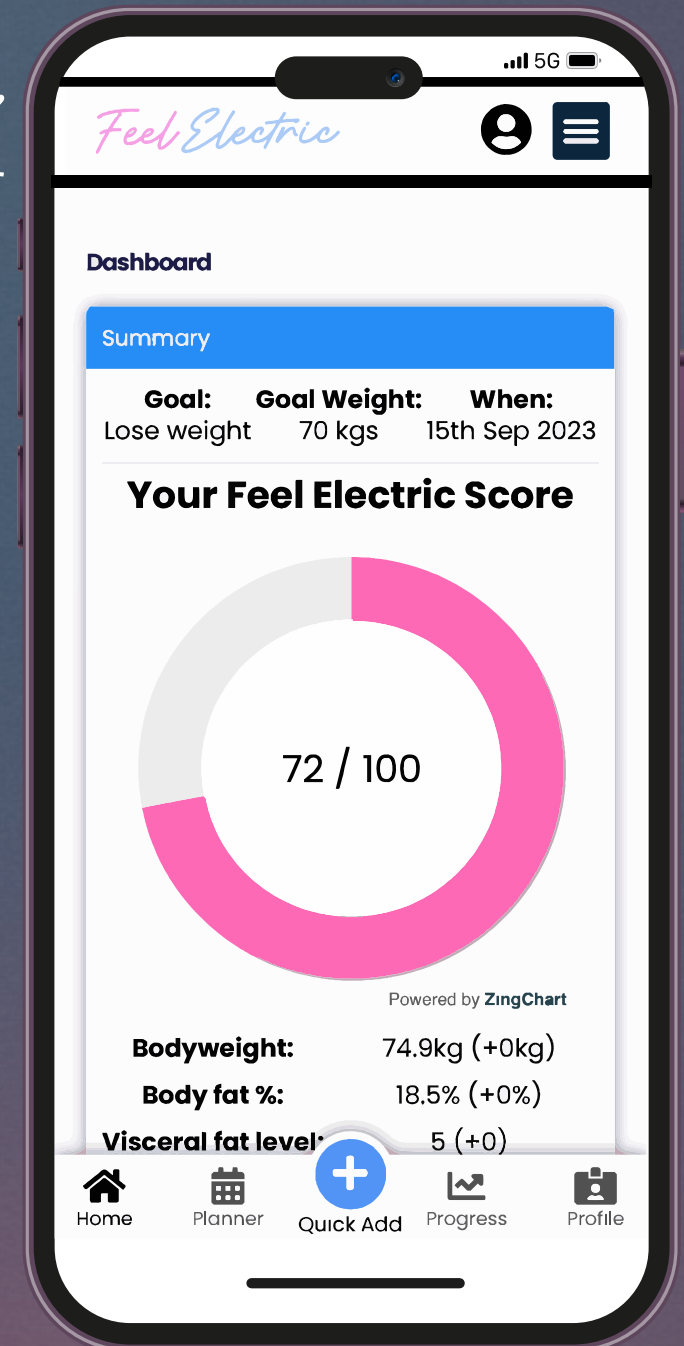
5G

Feel Electric

Dashboard

Summary

| Goal: | Goal Weight: | When: |
|---|---|---|
| Lose weight | 70 kgs | 15th Sep 2023 |

Your Feel Electric Score

72 / 100

Powered by ZingChart

Bodyweight: 74.9kg (+0kg)

Body fat %: 18.5% (+0%)

Visceral fat level: 5 (+0)

Home Planner Quick Add Progress Profile